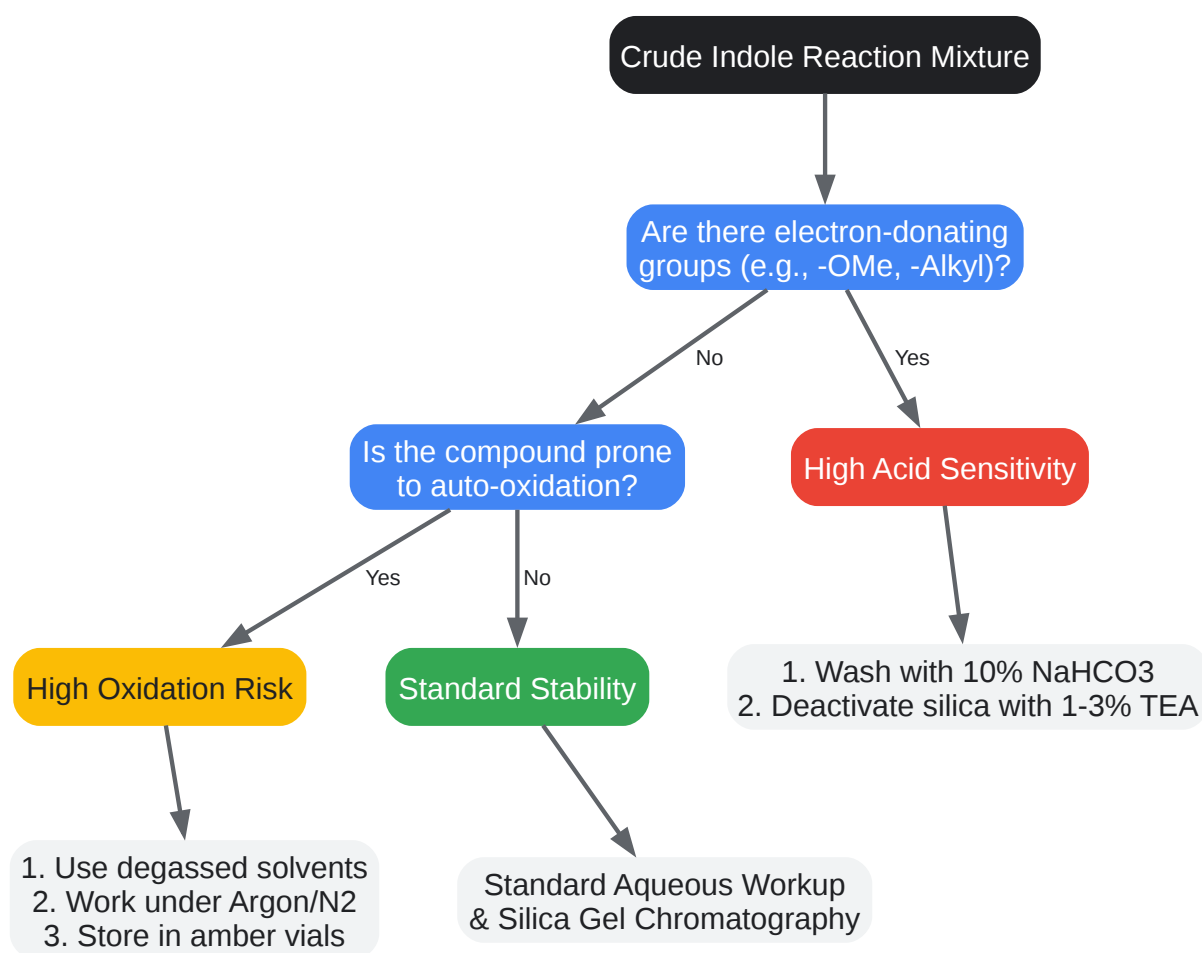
Crude Indole Reaction Mixture

Are there electron-donating groups (e.g., -OMe, -Alkyl)?

No

Yes

Is the compound prone to auto-oxidation?

High Acid Sensitivity

Yes

No

High Oxidation Risk

Standard Stability

1. Wash with 10% NaHCO3
2. Deactivate silica with 1-3% TEA

1. Use degassed solvents
2. Work under Argon/N2
3. Store in amber vials

Standard Aqueous Workup & Silica Gel Chromatography